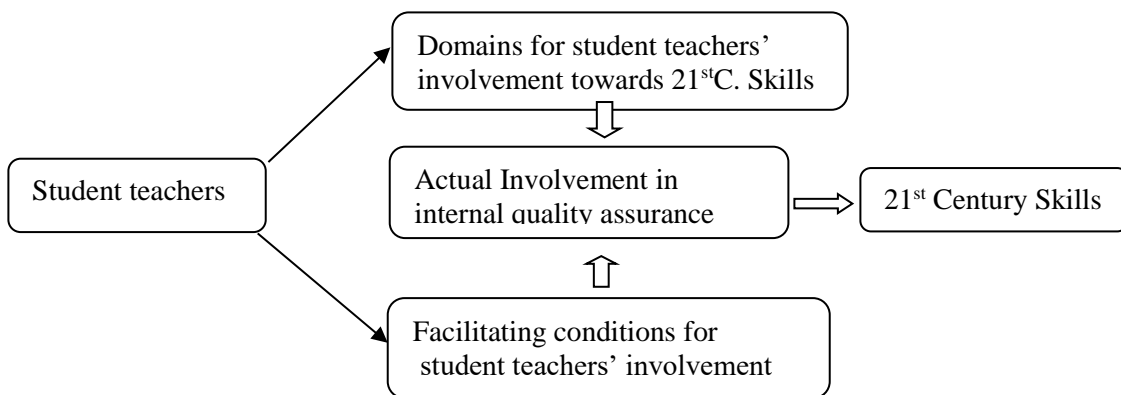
Domains for student teachers' involvement towards $21^{st}$C. Skills

Student teachers

Actual Involvement in internal quality assurance

$21^{st}$ Century Skills

Facilitating conditions for student teachers' involvement